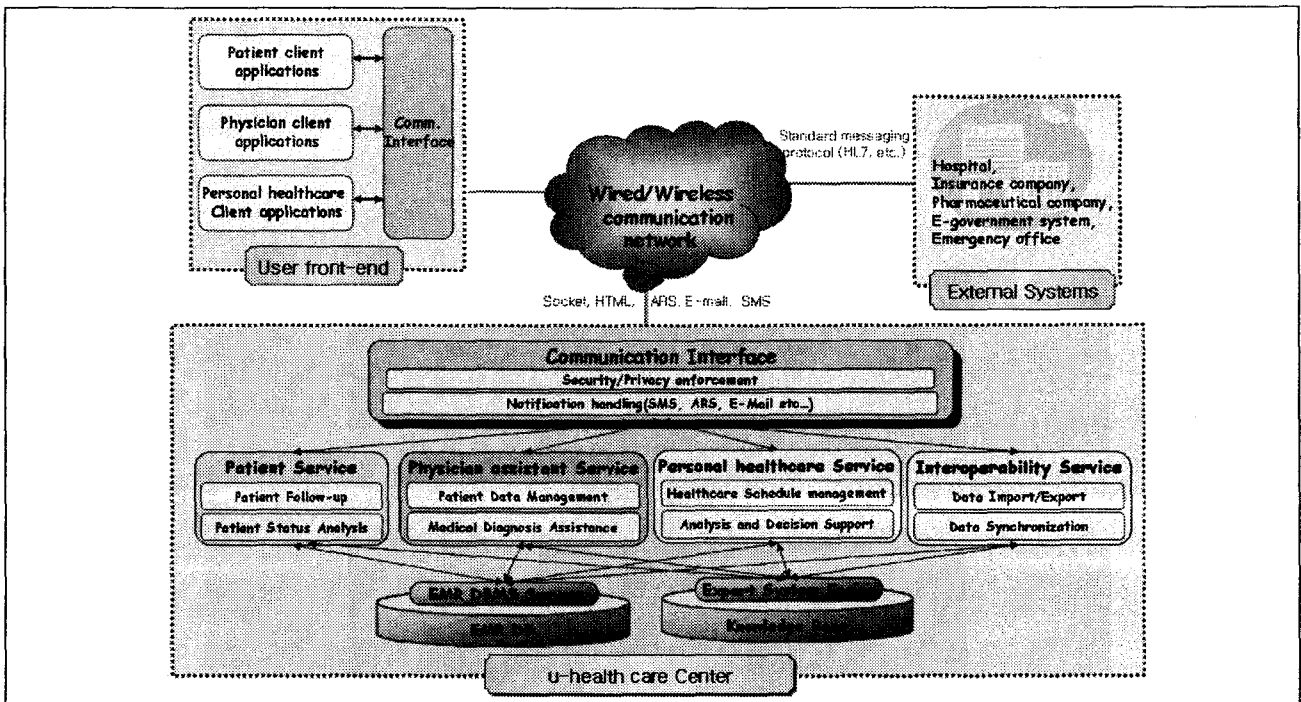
Patient client applications

Physician client applications

Personal healthcare Client applications

Comm. Interface

User front-end

Wired/Wireless communication network

Standard messaging protocol (HL7, etc.)

Hospital, Insurance company, Pharmaceutical company, E-government system, Emergency office

External Systems

Socket, HTML, ARS, E-mail, SMS

Communication Interface

Security/Privacy enforcement

Notification handling(SMS, ARS, E-Mail etc...)

Patient Service

Patient Follow-up

Patient Status Analysis

Physician assistant Service

Patient Data Management

Medical Diagnosis Assistance

Personal healthcare Service

Healthcare Schedule management

Analysis and Decision Support

Interoperability Service

Data Import/Export

Data Synchronization

EMR DBMS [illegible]

EMR DB

Expert System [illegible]

Knowledge Base

u-health care Center